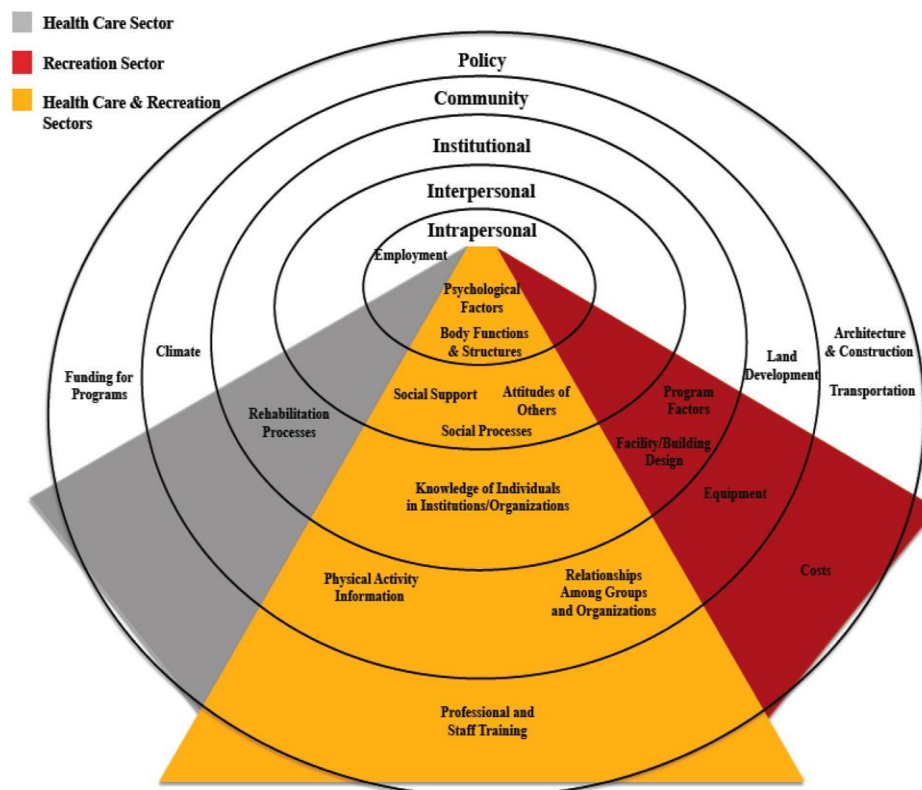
Health Care Sector

Recreation Sector

Health Care & Recreation Sectors

Policy

Community

Institutional

Interpersonal

Intrapersonal

Employment

Psychological Factors

Body Functions & Structures

Climate

Land Development

Architecture & Construction

Transportation

Funding for Programs

Social Support

Attitudes of Others

Program Factors

Rehabilitation Processes

Social Processes

Facility/Building Design

Equipment

Knowledge of Individuals in Institutions/Organizations

Costs

Physical Activity Information

Relationships Among Groups and Organizations

Professional and Staff Training